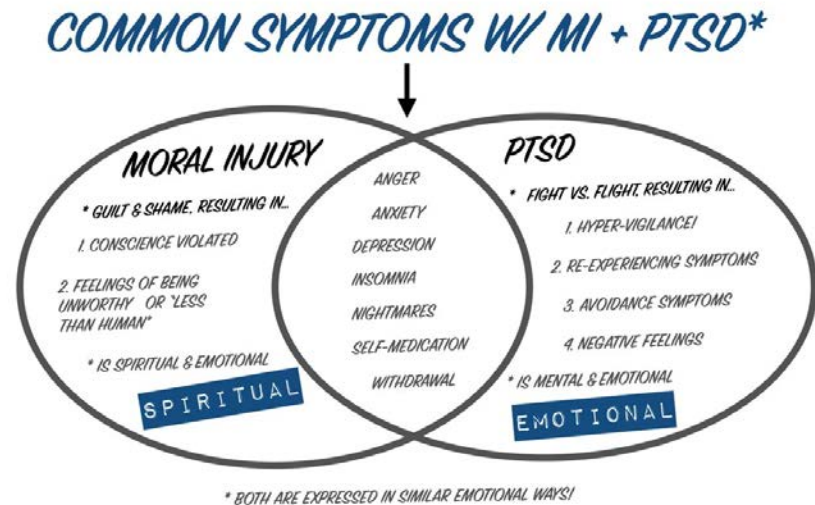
COMMON SYMPTOMS W/ MI + PTSD*

MORAL INJURY

* GUILT & SHAME, RESULTING IN...

1. CONSCIENCE VIOLATED

2. FEELINGS OF BEING UNWORTHY OR "LESS THAN HUMAN"

* IS SPIRITUAL & EMOTIONAL

SPIRITUAL

ANGER
ANXIETY
DEPRESSION
INSOMNIA
NIGHTMARES
SELF-MEDICATION
WITHDRAWAL

PTSD

* FIGHT VS. FLIGHT, RESULTING IN...

1. HYPER-VIGILANCE!

2. RE-EXPERIENCING SYMPTOMS

3. AVOIDANCE SYMPTOMS

4. NEGATIVE FEELINGS

* IS MENTAL & EMOTIONAL

EMOTIONAL

* BOTH ARE EXPRESSED IN SIMILAR EMOTIONAL WAYS!